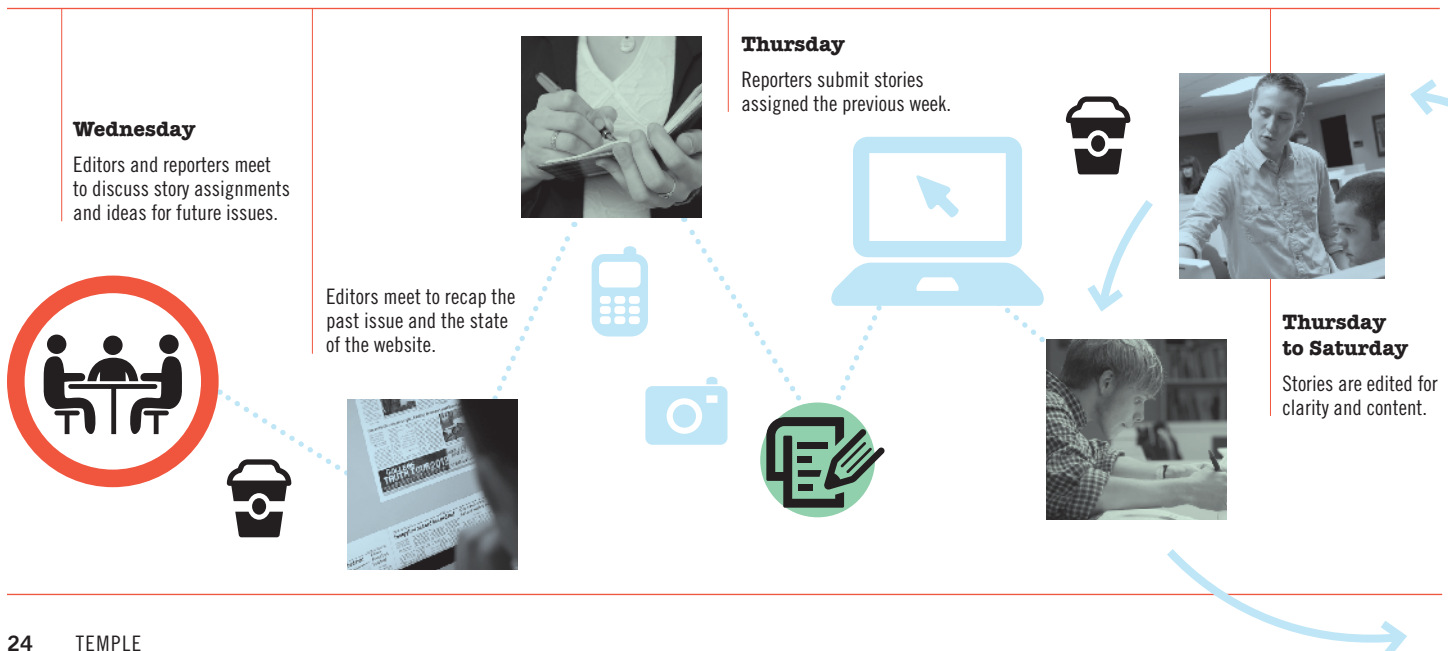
**Wednesday**

Editors and reporters meet to discuss story assignments and ideas for future issues.

Editors meet to recap the past issue and the state of the website.

**Thursday**

Reporters submit stories assigned the previous week.

**Thursday to Saturday**

Stories are edited for clarity and content.

24 TEMPLE